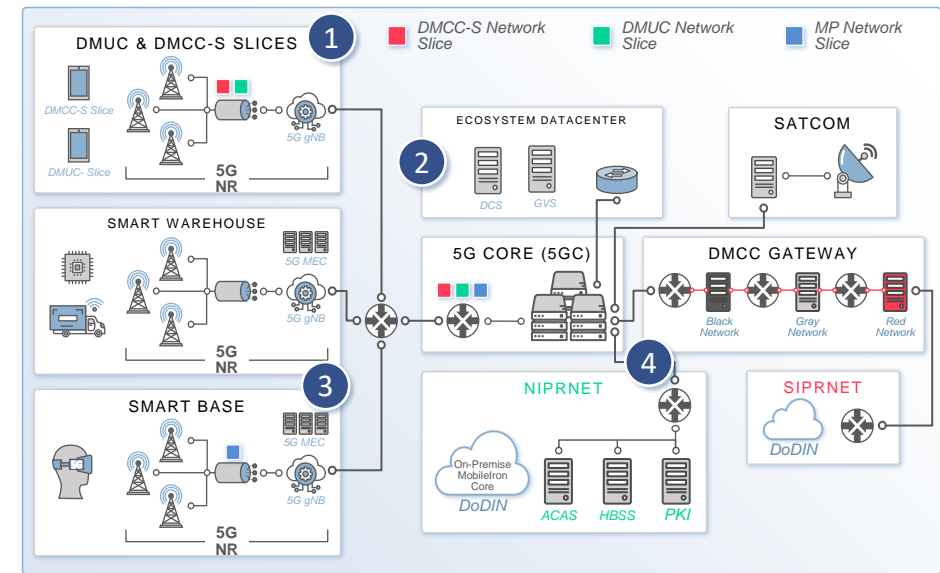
DMUC & DMCC-S SLICES

1

DMCC-S Network Slice

DMUC Network Slice

MP Network Slice

DMCC-S Slice

DMUC- Slice

5G gNB

5G NR

ECOSYSTEM DATACENTER

2

DCS

GVS

SATCOM

SMART WAREHOUSE

5G MEC

5G gNB

5G NR

5G CORE (5GC)

DMCC GATEWAY

Black Network

Gray Network

Red Network

3

4

SMART BASE

5G MEC

5G gNB

5G NR

NIPRNET

On-Premise MobileIron Core

DoDIN

ACAS

HBSS

PKI

SIPRNET

DoDIN